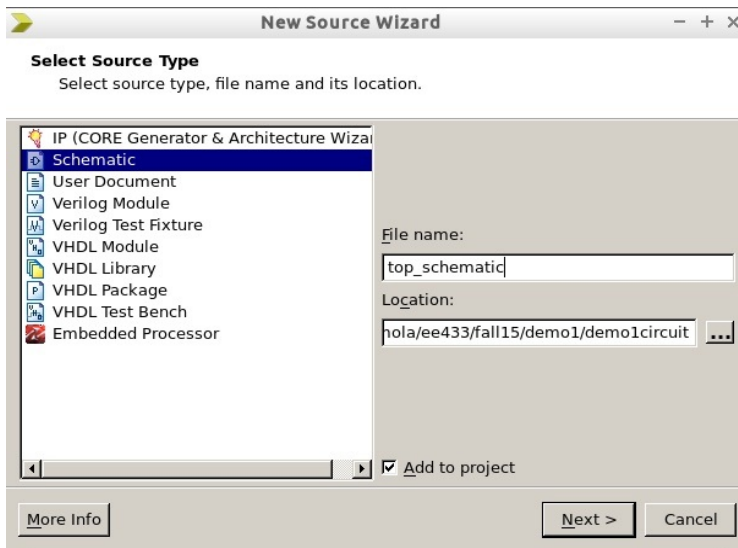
New Source Wizard

− + ×

Select Source Type

Select source type, file name and its location.

IP (CORE Generator & Architecture Wizar
Schematic
User Document
Verilog Module
Verilog Test Fixture
VHDL Module
VHDL Library
VHDL Package
VHDL Test Bench
Embedded Processor

File name:

top_schematic

Location:

hola/ee433/fall15/demo1/demo1circuit

...

Add to project

More Info

Next >

Cancel